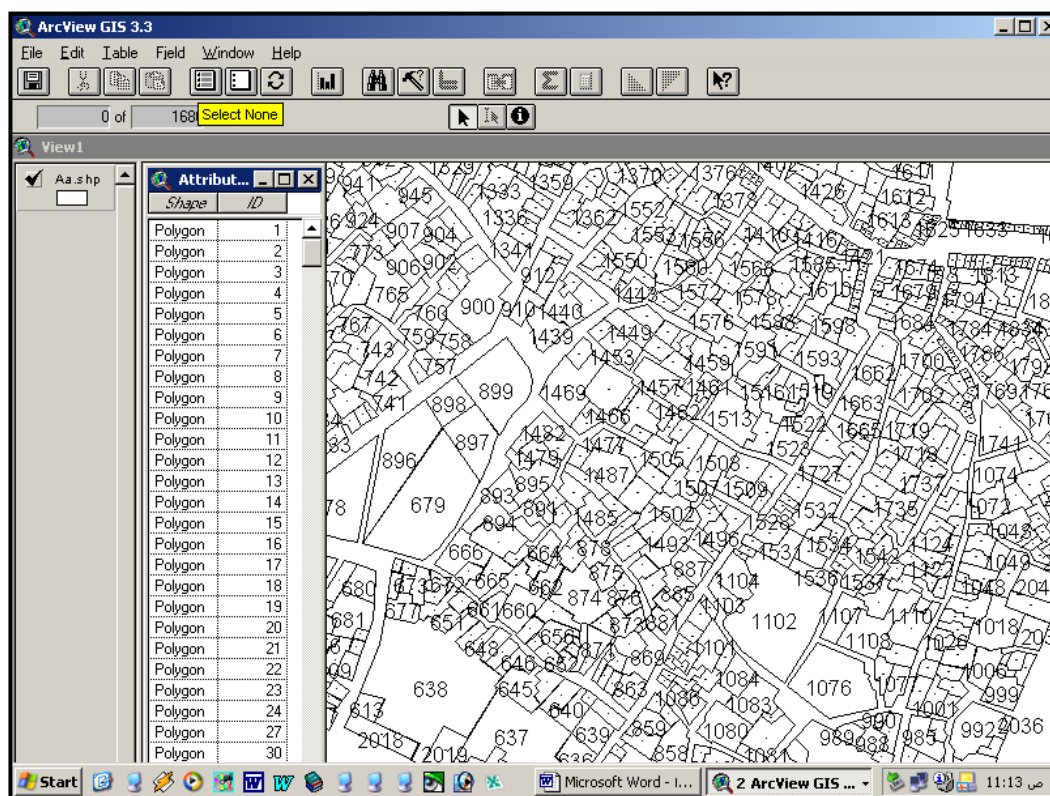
ArcView GIS 3.3

File Edit Table Field Window Help

0 of 168 Select None

View1

Aa.shp

Attribut...

| Shape | ID |
|---|---|
| Polygon | 1 |
| Polygon | 2 |
| Polygon | 3 |
| Polygon | 4 |
| Polygon | 5 |
| Polygon | 6 |
| Polygon | 7 |
| Polygon | 8 |
| Polygon | 9 |
| Polygon | 10 |
| Polygon | 11 |
| Polygon | 12 |
| Polygon | 13 |
| Polygon | 14 |
| Polygon | 15 |
| Polygon | 16 |
| Polygon | 17 |
| Polygon | 18 |
| Polygon | 19 |
| Polygon | 20 |
| Polygon | 21 |
| Polygon | 22 |
| Polygon | 23 |
| Polygon | 24 |
| Polygon | 27 |
| Polygon | 30 |

941 945 1333 1359 1370 1376 1426 1611 1612 1378 924 907 904 1336 1362 1552 1613 1553 1556 1410 1416 1625 1633 773 906 902 1341 912 1550 1560 1565 1585 1674 1613 765 1443 1572 1578 1610 1679 1794 760 900 910 1440 1576 1588 1598 767 759 758 1439 1449 1684 1784 1834 743 757 1453 1459 1591 1593 1700 1786 742 899 1469 1457 1461 1516 1519 1662 741 898 1466 1462 1513 1663 1769 897 1482 1477 1524 1665 1719 896 1479 1487 1505 1508 1523 1718 1741 1727 1074 679 893 895 1507 1509 1737 891 1485 1502 1532 1735 1073 894 1526 1043 666 664 878 1493 1496 1534 1124 1049 875 887 1531 1542 680 673 672 665 662 874 876 885 1104 1536 1537 1127 1048 681 677 661 660 1103 1107 1110 651 873 881 1102 1018 656 1101 1108 1026 648 646 652 871 862 1006 638 645 863 1084 1076 1077 999 1086 1083 1001 613 640 1080 990 2018 637 639 859 989 988 985 992 2036 2019 858 1081

Start Microsoft Word - I... 2 ArcView GIS ... 11:13 ص